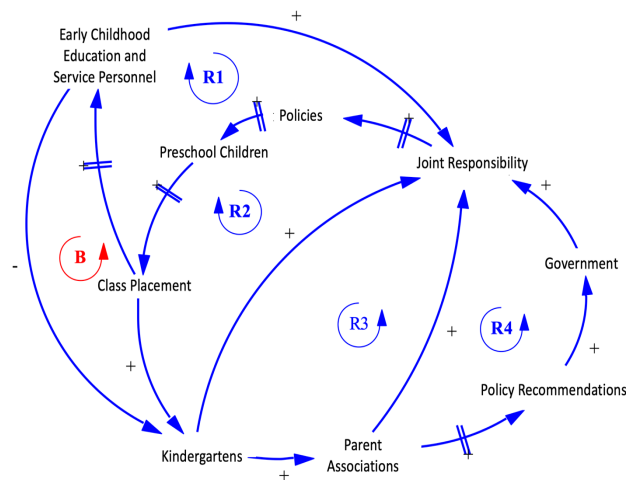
Early Childhood Education and Service Personnel

+

R1

Policies

+

Preschool Children

Joint Responsibility

+

+

R2

+

+

-

B

Class Placement

Government

R3

R4

+

+

+

Policy Recommendations

Kindergartens

Parent Associations

+

+